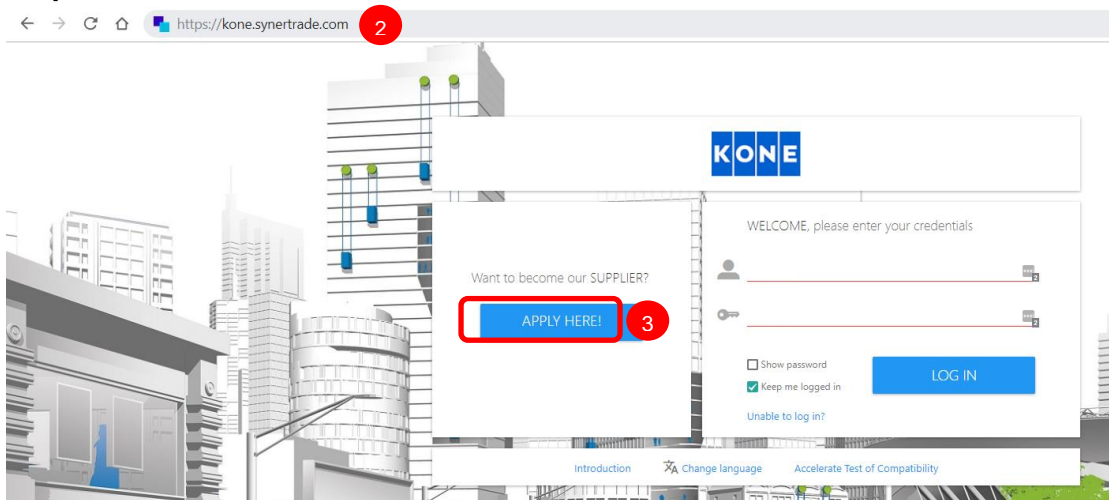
https://kone.synertrade.com

2

KONE

Want to become our SUPPLIER?

APPLY HERE!

3

WELCOME, please enter your credentials

Show password

Keep me logged in

LOG IN

Unable to log in?

Introduction

Change language

Accelerate Test of Compatibility